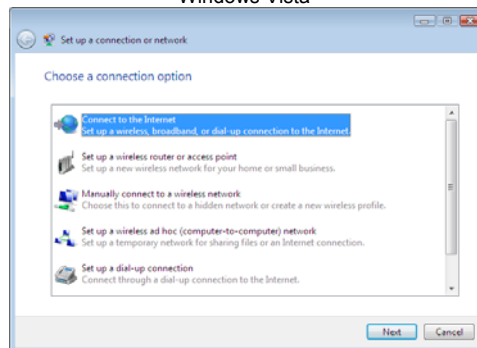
Windows Vista

Set up a connection or network

Choose a connection option

Connect to the Internet
Set up a wireless, broadband, or dial-up connection to the Internet.

Set up a wireless router or access point
Set up a new wireless network for your home or small business.

Manually connect to a wireless network
Choose this to connect to a hidden network or create a new wireless profile.

Set up a wireless ad hoc (computer-to-computer) network
Set up a temporary network for sharing files or an Internet connection.

Set up a dial-up connection
Connect through a dial-up connection to the Internet.

Next Cancel